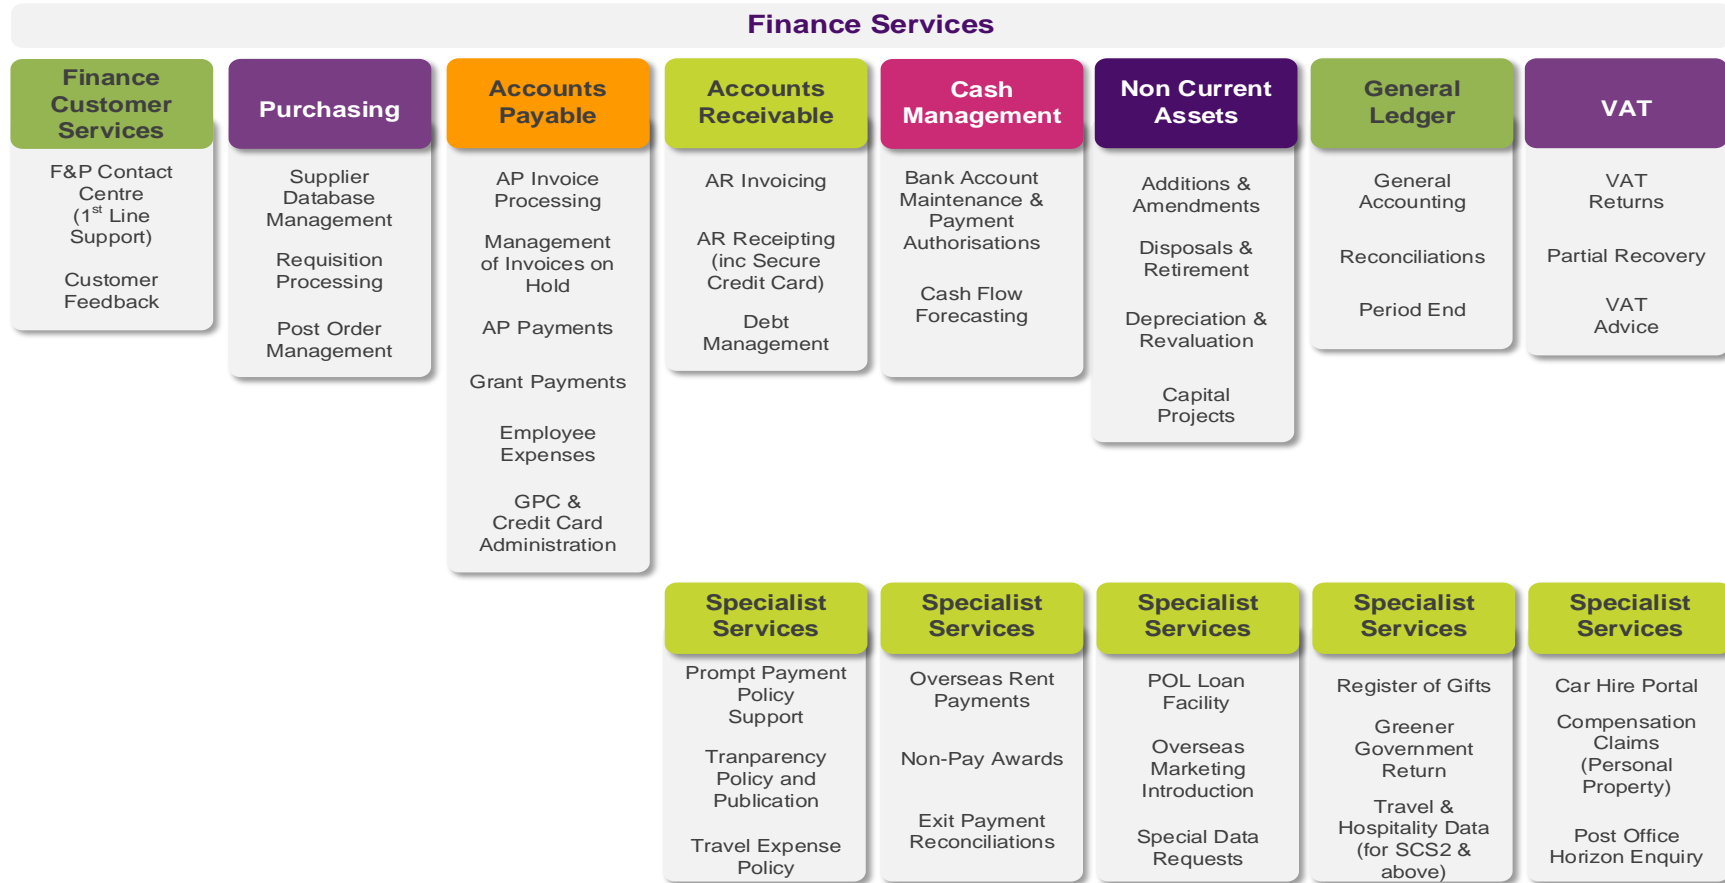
Finance Services

Finance Customer Services

F&P Contact Centre ($1^{st}$ Line Support)

Customer Feedback

Purchasing

Supplier Database Management

Requisition Processing

Post Order Management

Accounts Payable

AP Invoice Processing

Management of Invoices on Hold

AP Payments

Grant Payments

Employee Expenses

GPC & Credit Card Administration

Accounts Receivable

AR Invoicing

AR Receipting (inc Secure Credit Card)

Debt Management

Cash Management

Bank Account Maintenance & Payment Authorisations

Cash Flow Forecasting

Non Current Assets

Additions & Amendments

Disposals & Retirement

Depreciation & Revaluation

Capital Projects

General Ledger

General Accounting

Reconciliations

Period End

VAT

VAT Returns

Partial Recovery

VAT Advice

Specialist Services

Prompt Payment Policy Support

Tranparency Policy and Publication

Travel Expense Policy

Specialist Services

Overseas Rent Payments

Non-Pay Awards

Exit Payment Reconciliations

Specialist Services

POL Loan Facility

Overseas Marketing Introduction

Special Data Requests

Specialist Services

Register of Gifts

Greener Government Return

Travel & Hospitality Data (for SCS2 & above)

Specialist Services

Car Hire Portal

Compensation Claims (Personal Property)

Post Office Horizon Enquiry